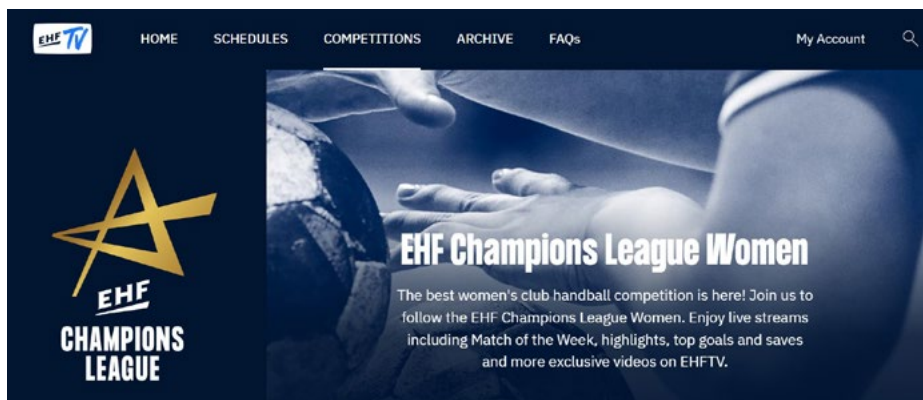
EHF TV

HOME SCHEDULES COMPETITIONS ARCHIVE FAQs My Account

EHF
CHAMPIONS LEAGUE

EHF Champions League Women

The best women's club handball competition is here! Join us to follow the EHF Champions League Women. Enjoy live streams including Match of the Week, highlights, top goals and saves and more exclusive videos on EHFTV.